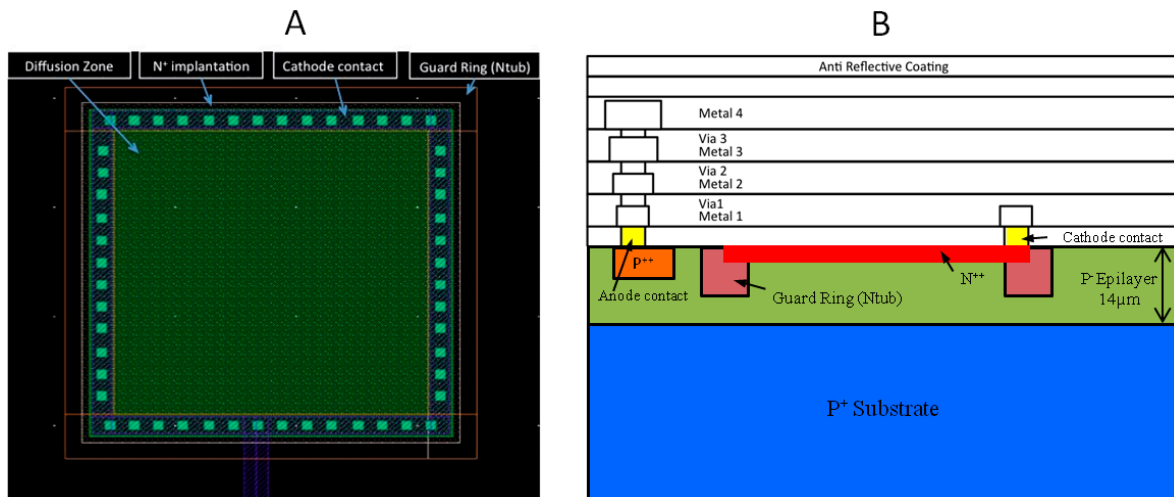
A

Diffusion Zone

N$^+$ implantation

Cathode contact

Guard Ring (Ntub)

B

Anti Reflective Coating

Metal 4

Via 3

Metal 3

Via 2

Metal 2

Via1

Metal 1

Cathode contact

P$^{++}$

N$^{++}$

Anode contact

Guard Ring (Ntub)

P$^-$ Epilayer 14μm

P$^+$ Substrate